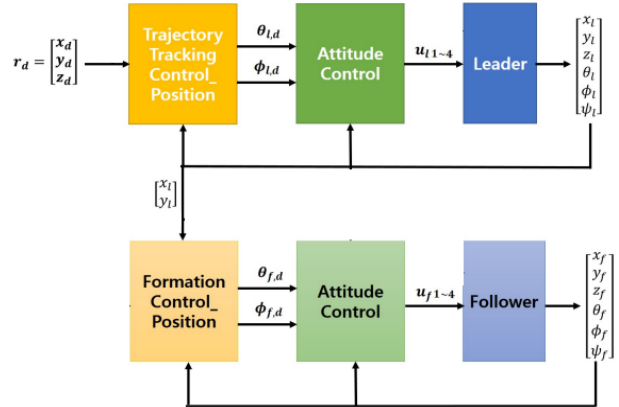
$r_d = \begin{bmatrix} x_d \\ y_d \\ z_d \end{bmatrix}$

Trajectory Tracking Control_ Position

$\theta_{l,d}$

$\phi_{l,d}$

Attitude Control

$u_{l\,1\sim4}$

Leader

$\begin{bmatrix} x_l \\ y_l \\ z_l \\ \theta_l \\ \phi_l \\ \psi_l \end{bmatrix}$

$\begin{bmatrix} x_l \\ y_l \end{bmatrix}$

Formation Control_ Position

$\theta_{f,d}$

$\phi_{f,d}$

Attitude Control

$u_{f\,1\sim4}$

Follower

$\begin{bmatrix} x_f \\ y_f \\ z_f \\ \theta_f \\ \phi_f \\ \psi_f \end{bmatrix}$